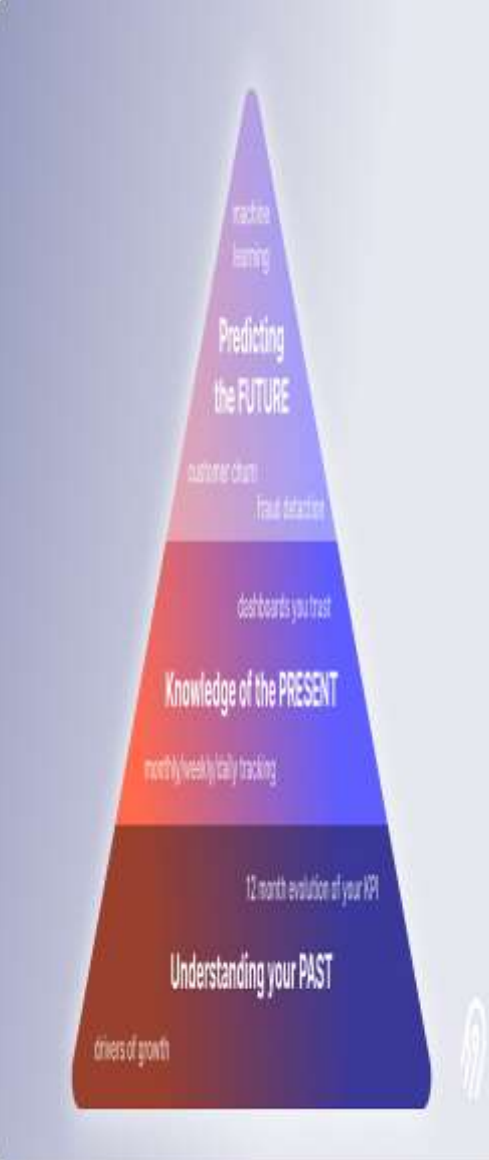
machine learning

Predicting the FUTURE

customer churn

fraud detection

dashboards you trust

Knowledge of the PRESENT

monthly/weekly/daily tracking

12 month evolution of your KPI

Understanding your PAST

drivers of growth